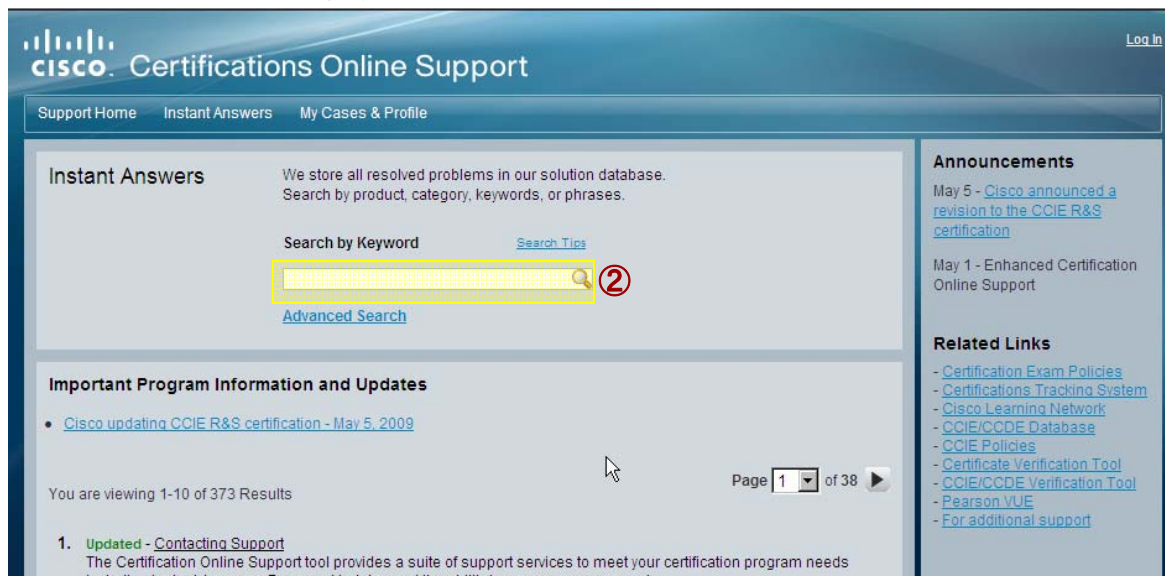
cisco. Certifications Online Support

Log In

Support Home Instant Answers My Cases & Profile

Instant Answers

We store all resolved problems in our solution database. Search by product, category, keywords, or phrases.

Search by Keyword

Search Tips

②

Advanced Search

Announcements

May 5 - Cisco announced a revision to the CCIE R&S certification

May 1 - Enhanced Certification Online Support

Related Links

- Certification Exam Policies
- Certifications Tracking System
- Cisco Learning Network
- CCIE/CCDE Database
- CCIE Policies
- Certificate Verification Tool
- CCIE/CCDE Verification Tool
- Pearson VUE
- For additional support

Important Program Information and Updates

• Cisco updating CCIE R&S certification - May 5, 2009

Page 1 of 38

You are viewing 1-10 of 373 Results

1. Updated - Contacting Support
The Certification Online Support tool provides a suite of support services to meet your certification program needs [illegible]